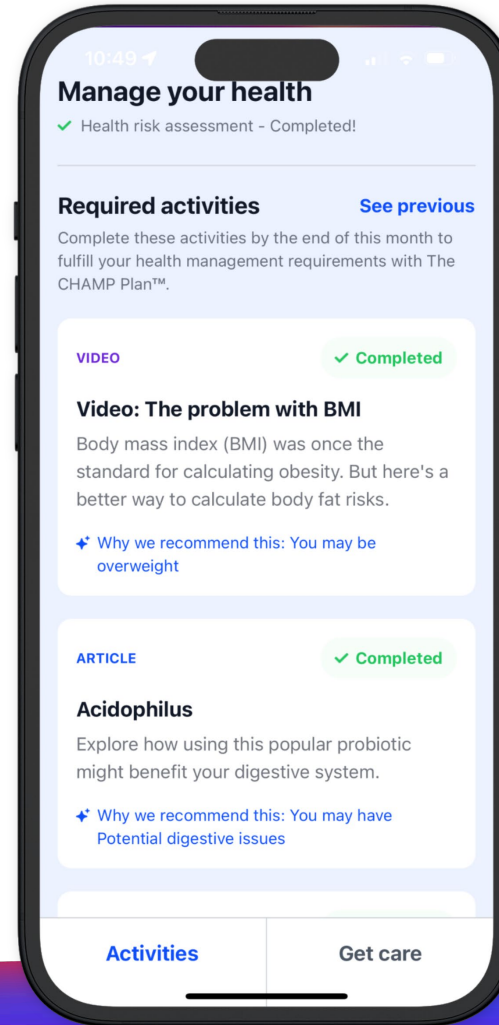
10:49

Manage your health

✓ Health risk assessment - Completed!

Required activities

See previous

Complete these activities by the end of this month to fulfill your health management requirements with The CHAMP Plan™.

VIDEO

✓ Completed

Video: The problem with BMI

Body mass index (BMI) was once the standard for calculating obesity. But here's a better way to calculate body fat risks.

Why we recommend this: You may be overweight

ARTICLE

✓ Completed

Acidophilus

Explore how using this popular probiotic might benefit your digestive system.

Why we recommend this: You may have Potential digestive issues

Activities

Get care